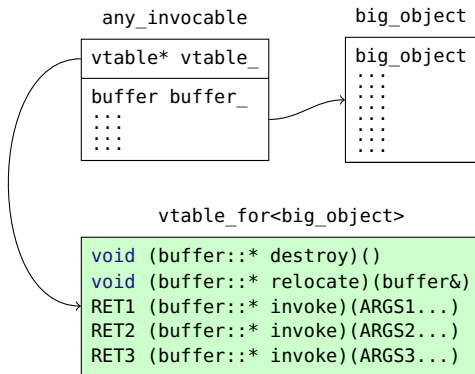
any_invocable

vtable* vtable_

buffer buffer_
:::
:::

big_object

big_object
:::
:::
:::
:::

vtable_for<big_object>

void (buffer::* destroy)()
void (buffer::* relocate)(buffer&)
RET1 (buffer::* invoke)(ARGS1...)
RET2 (buffer::* invoke)(ARGS2...)
RET3 (buffer::* invoke)(ARGS3...)